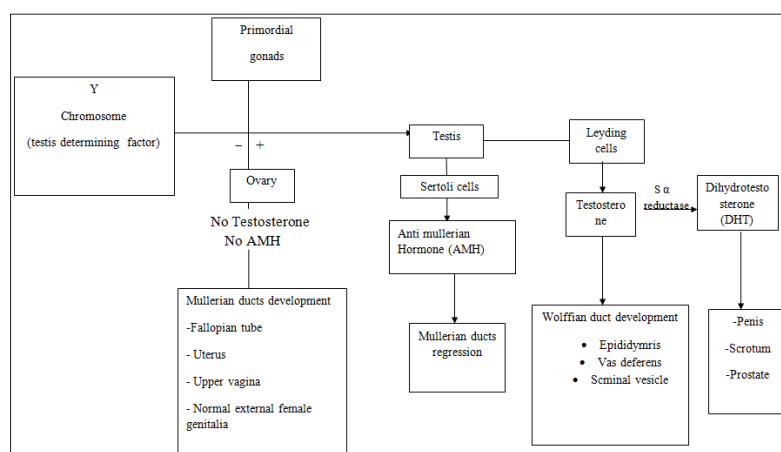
Primordial gonads

Y

Chromosome

(testis determining factor)

–  +

Ovary

No Testosterone

No AMH

Mullerian ducts development

-Fallopian tube

- Uterus

- Upper vagina

- Normal external female genitalia

Testis

Sertoli cells

Anti mullerian Hormone (AMH)

Mullerian ducts regression

Leyding cells

Testostero ne

S α reductase

Dihydrotesto sterone (DHT)

Wolffian duct development

- Epididymris
- Vas deferens
- Scminal vesicle

-Penis

-Scrotum

-Prostate